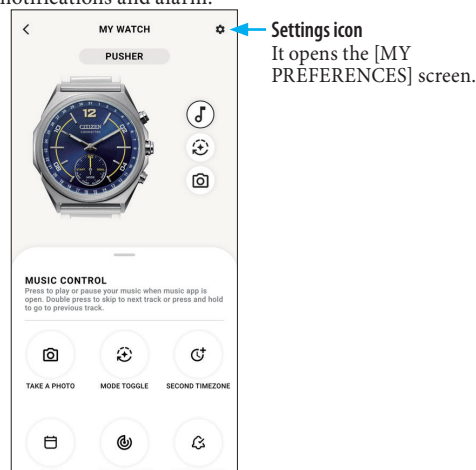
notifications and alarm.

MY WATCH

PUSHER

12

CITIZEN

Settings icon
It opens the [MY PREFERENCES] screen.

MUSIC CONTROL
Press to play or pause your music when music app is open. Double press to skip to next track or press and hold to go to previous track.

TAKE A PHOTO

MODE TOGGLE

SECOND TIMEZONE